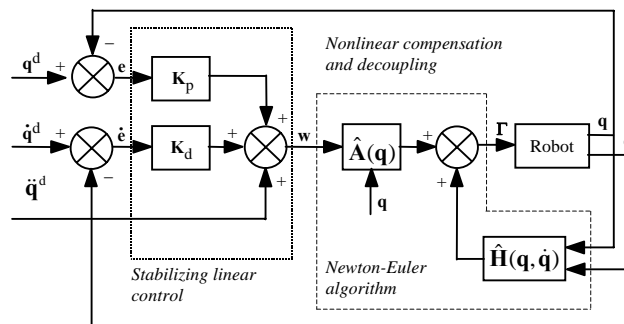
Nonlinear compensation and decoupling

$\mathbf{q}^d$ + − $\mathbf{e}$ $\mathbf{K}_p$

$\dot{\mathbf{q}}^d$ + − $\dot{\mathbf{e}}$ $\mathbf{K}_d$ + + + $\mathbf{w}$

$\ddot{\mathbf{q}}^d$

$\hat{\mathbf{A}}(\mathbf{q})$ $\mathbf{q}$ + + $\mathbf{\Gamma}$ Robot $\mathbf{q}$

$\hat{\mathbf{H}}(\mathbf{q}, \dot{\mathbf{q}})$

Stabilizing linear control

Newton-Euler algorithm